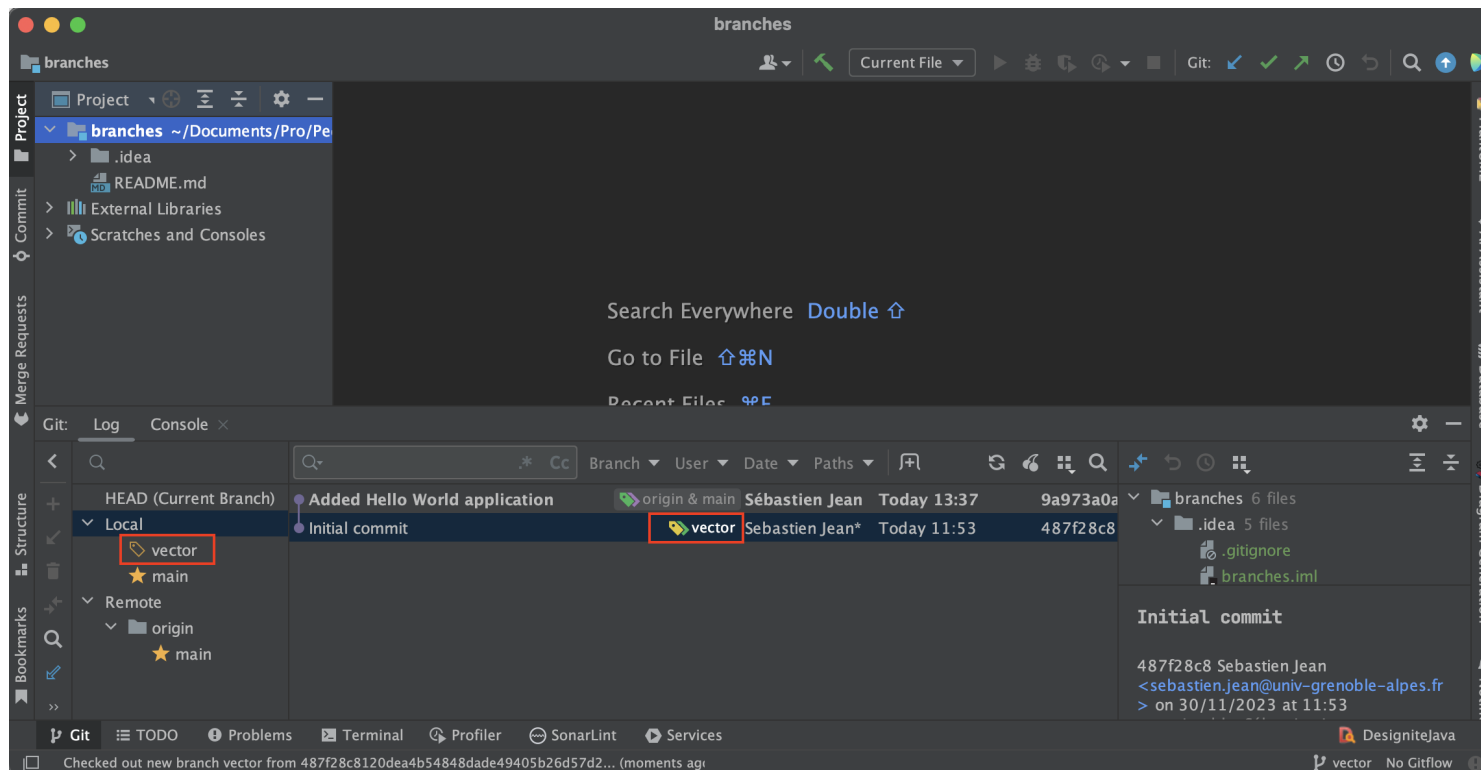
branches

branches

Current File

Git:

Project

branches ~/Documents/Pro/Pe

.idea

README.md

External Libraries

Scratches and Consoles

Search Everywhere Double ⇧

Go to File ⇧⌘N

Recent Files ⌘E

Project

Commit

Merge Requests

Structure

Bookmarks

Git: Log Console

HEAD (Current Branch)

Local

vector

main

Remote

origin

main

Branch User Date Paths

| Added Hello World application | origin & main | Sébastien Jean | Today 13:37 | 9a973a0a |
|---|---|---|---|---|
| Initial commit | vector | Sebastien Jean* | Today 11:53 | 487f28c8 |

branches 6 files

.idea 5 files

.gitignore

branches.iml

Initial commit

487f28c8 Sebastien Jean
<sebastien.jean@univ-grenoble-alpes.fr
> on 30/11/2023 at 11:53

Git TODO Problems Terminal Profiler SonarLint Services DesigniteJava

Checked out new branch vector from 487f28c8120dea4b54848dade49405b26d57d2... (moments ag

vector No Gitflow